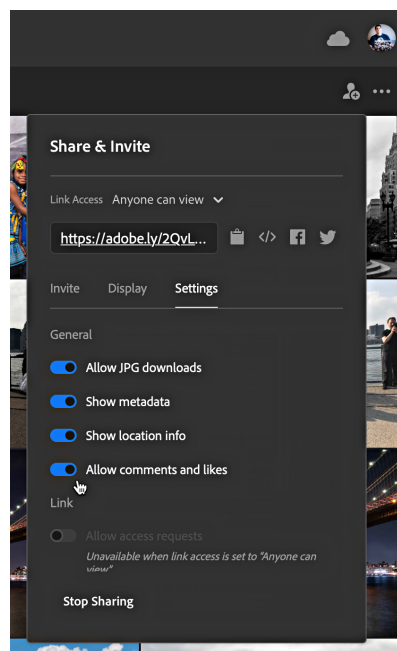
Share & Invite

Link Access Anyone can view

https://adobe.ly/2QvL...

Invite Display Settings

General

Allow JPG downloads

Show metadata

Show location info

Allow comments and likes

Link

Allow access requests

Unavailable when link access is set to "Anyone can view"

Stop Sharing